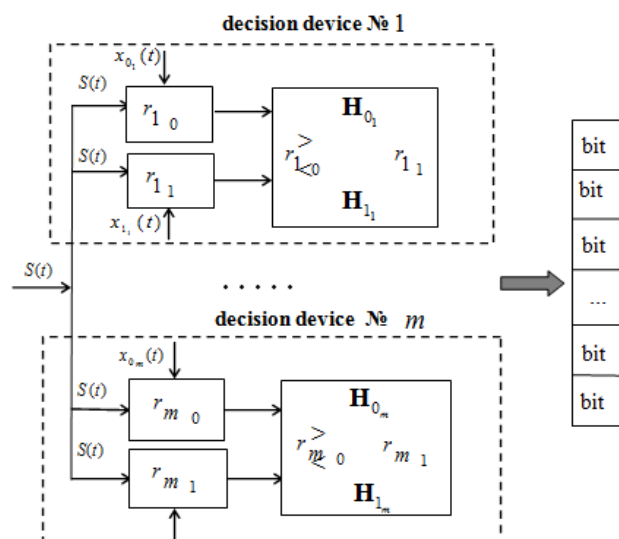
decision device № 1

$x_{0_1}(t)$

$S(t)$

$r_{1\ 0}$

$S(t)$

$r_{1\ 1}$

$x_{1_1}(t)$

$\mathbf{H}_{0_1}$

$r_{1\ 0} \gtrless r_{1\ 1}$

$\mathbf{H}_{1_1}$

$S(t)$

. . . . .

decision device № $m$

$x_{0_m}(t)$

$S(t)$

$r_{m\ 0}$

$S(t)$

$r_{m\ 1}$

$\mathbf{H}_{0_m}$

$r_{m\ 0} \gtrless r_{m\ 1}$

$\mathbf{H}_{1_m}$

| bit |
|---|
| bit |
| bit |
| ... |
| bit |
| bit |